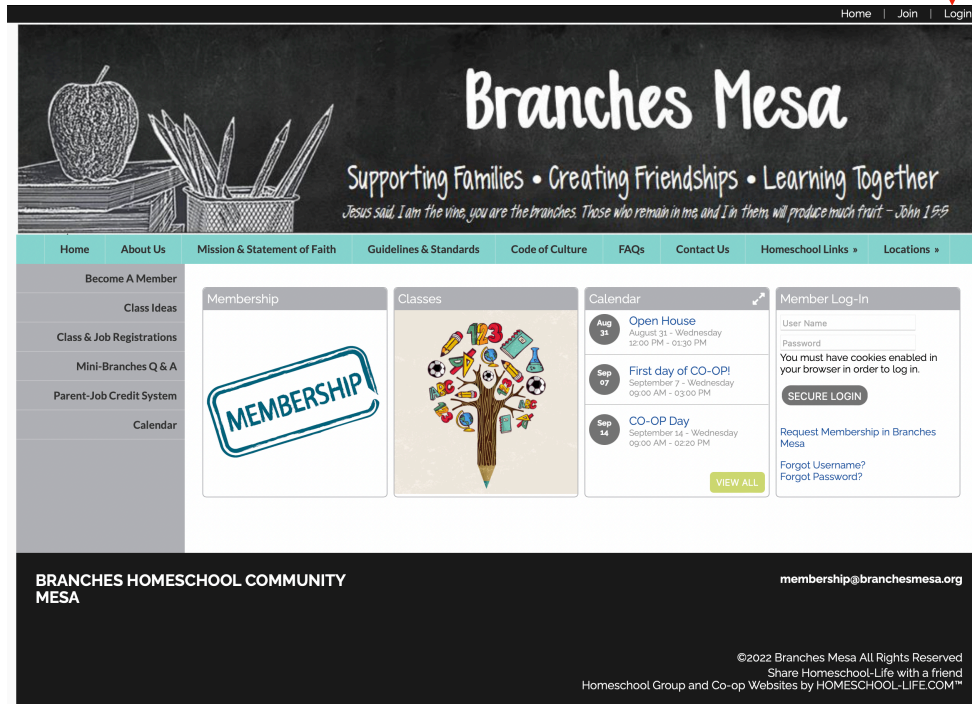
Home | Join | Login

Branches Mesa

Supporting Families • Creating Friendships • Learning Together

Jesus said, I am the vine, you are the branches. Those who remain in me and I in them, will produce much fruit. - John 15:5

Home About Us Mission & Statement of Faith Guidelines & Standards Code of Culture FAQs Contact Us Homeschool Links » Locations »

Become A Member
Class Ideas
Class & Job Registrations
Mini-Branches Q & A
Parent-Job Credit System
Calendar

Membership

MEMBERSHIP

Classes

123

Calendar

Aug 31 Open House
August 31 - Wednesday
12:00 PM - 01:30 PM

Sep 07 First day of CO-OP!
September 7 - Wednesday
09:00 AM - 03:00 PM

Sep 14 CO-OP Day
September 14 - Wednesday
09:00 AM - 02:20 PM

VIEW ALL

Member Log-In

User Name
Password
You must have cookies enabled in your browser in order to log in.

SECURE LOGIN

Request Membership in Branches Mesa

Forgot Username?
Forgot Password?

BRANCHES HOMESCHOOL COMMUNITY MESA

membership@branchesmesa.org

©2022 Branches Mesa All Rights Reserved
Share Homeschool-Life with a friend
Homeschool Group and Co-op Websites by HOMESCHOOL-LIFE.COM™